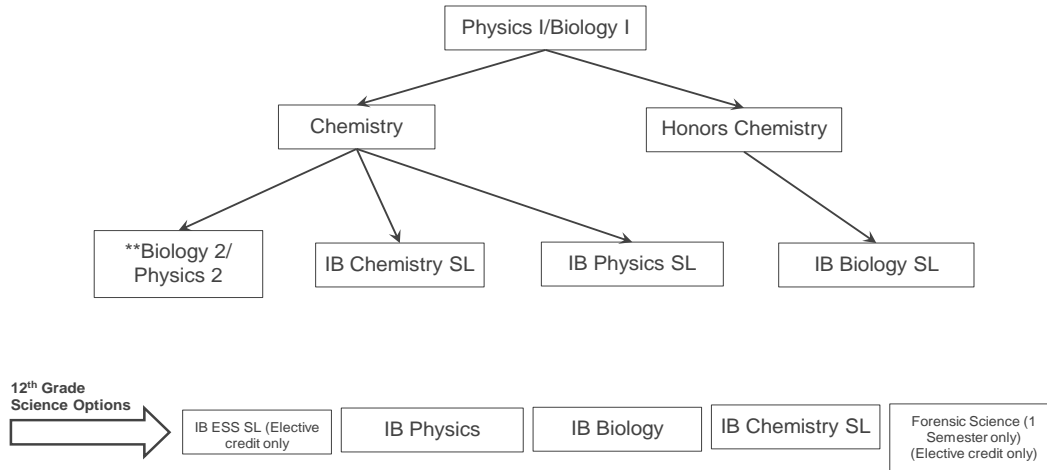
Physics I/Biology I

Chemistry

Honors Chemistry

**Biology 2/ Physics 2

IB Chemistry SL

IB Physics SL

IB Biology SL

12$^{th}$ Grade Science Options

IB ESS SL (Elective credit only

IB Physics

IB Biology

IB Chemistry SL

Forensic Science (1 Semester only) (Elective credit only)